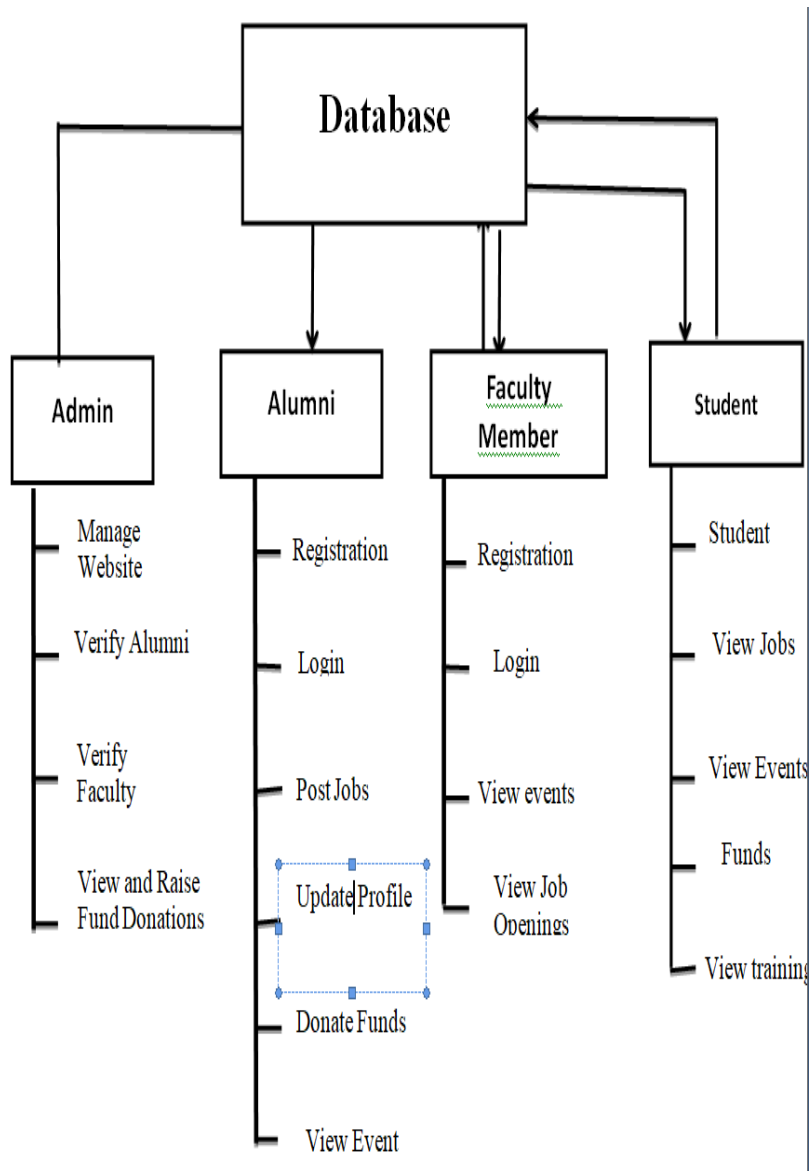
Database

Admin

Manage Website

Verify Alumni

Verify Faculty

View and Raise Fund Donations

Alumni

Registration

Login

Post Jobs

Update Profile

Donate Funds

View Event

Faculty Member

Registration

Login

View events

View Job Openings

Student

Student

View Jobs

View Events

Funds

View training